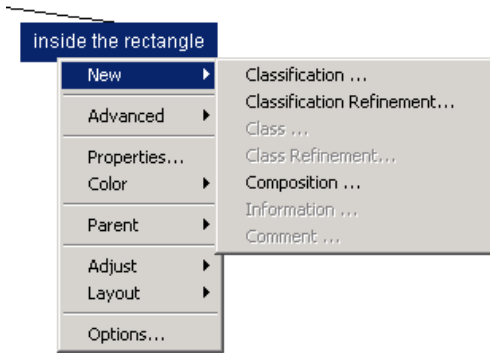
inside the rectangle

New
Advanced
Properties...
Color
Parent
Adjust
Layout
Options...

Classification ...
Classification Refinement...
Class ...
Class Refinement...
Composition ...
Information ...
Comment ...